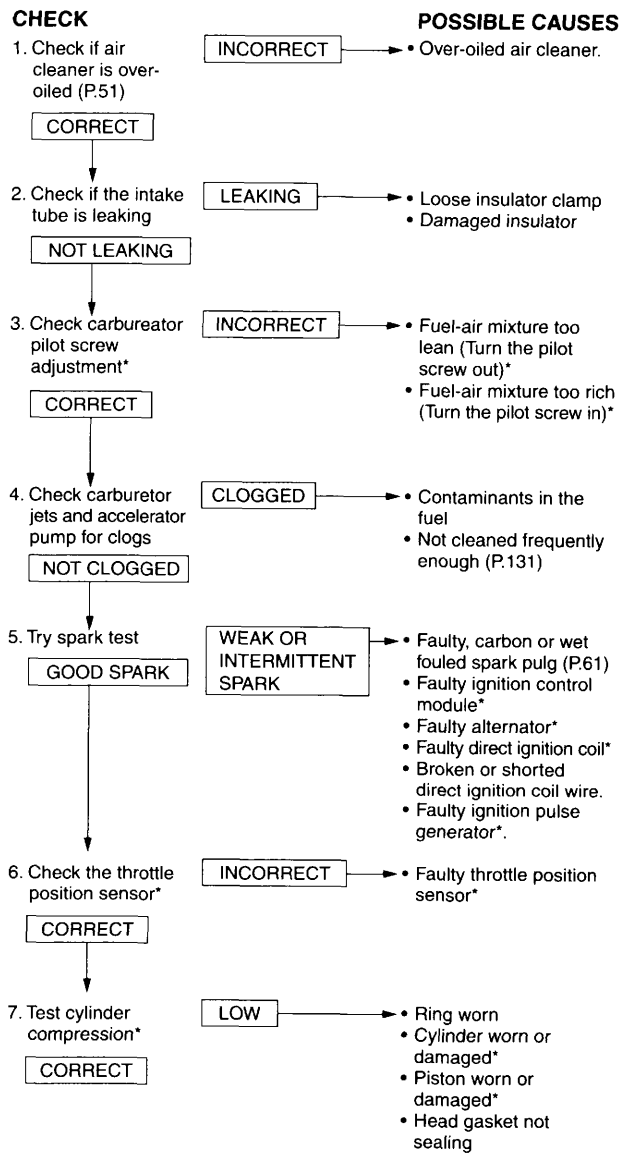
CHECK

POSSIBLE CAUSES

1. Check if air cleaner is over-oiled (P.51)

INCORRECT

• Over-oiled air cleaner.

CORRECT

2. Check if the intake tube is leaking

LEAKING

• Loose insulator clamp
• Damaged insulator

NOT LEAKING

3. Check carbureator pilot screw adjustment*

INCORRECT

• Fuel-air mixture too lean (Turn the pilot screw out)*
• Fuel-air mixture too rich (Turn the pilot screw in)*

CORRECT

4. Check carburetor jets and accelerator pump for clogs

CLOGGED

• Contaminants in the fuel
• Not cleaned frequently enough (P.131)

NOT CLOGGED

5. Try spark test

WEAK OR INTERMITTENT SPARK

• Faulty, carbon or wet fouled spark pulg (P.61)
• Faulty ignition control module*
• Faulty alternator*
• Faulty direct ignition coil*
• Broken or shorted direct ignition coil wire.
• Faulty ignition pulse generator*.

GOOD SPARK

6. Check the throttle position sensor*

INCORRECT

• Faulty throttle position sensor*

CORRECT

7. Test cylinder compression*

LOW

• Ring worn
• Cylinder worn or damaged*
• Piston worn or damaged*
• Head gasket not sealing

CORRECT